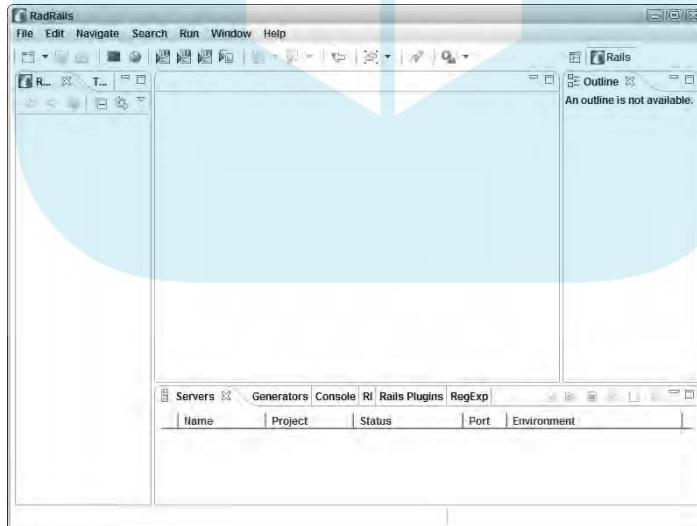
RadRails

File Edit Navigate Search Run Window Help

Rails

R... T...

Outline

An outline is not available.

Servers Generators Console RI Rails Plugins RegExp

| Name | Project | Status | Port | Environment |
|---|---|---|---|---|